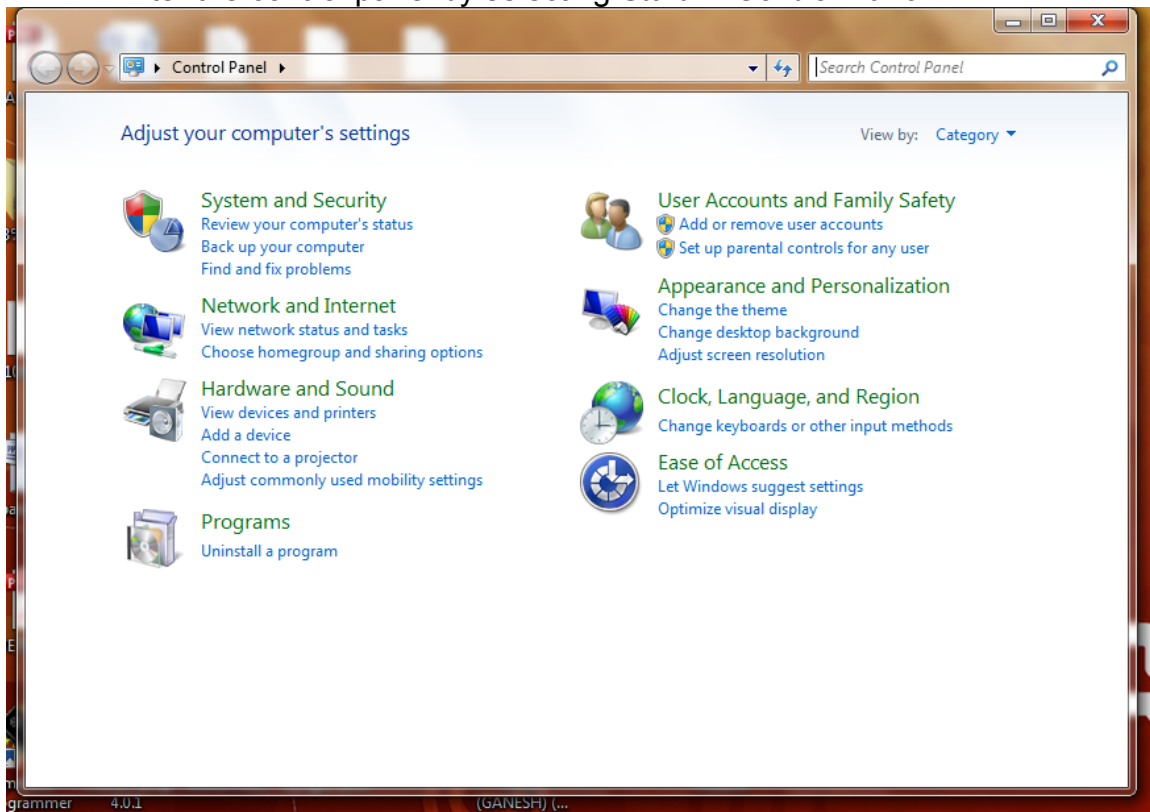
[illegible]

Control Panel

Search Control Panel

Adjust your computer's settings

View by: Category

System and Security
Review your computer's status
Back up your computer
Find and fix problems

Network and Internet
View network status and tasks
Choose homegroup and sharing options

Hardware and Sound
View devices and printers
Add a device
Connect to a projector
Adjust commonly used mobility settings

Programs
Uninstall a program

User Accounts and Family Safety
Add or remove user accounts
Set up parental controls for any user

Appearance and Personalization
Change the theme
Change desktop background
Adjust screen resolution

Clock, Language, and Region
Change keyboards or other input methods

Ease of Access
Let Windows suggest settings
Optimize visual display

grammer 4.0.1 (GANESH) (...